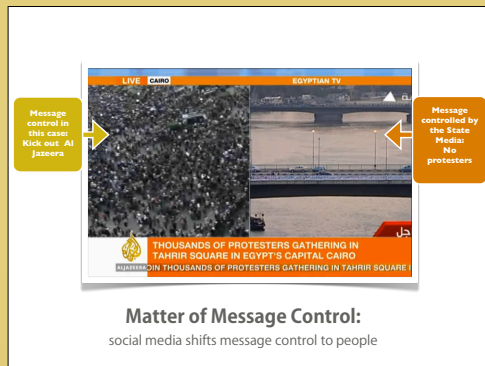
Message control in this case: Kick out Al Jazeera

LIVE CAIRO

EGYPTIAN TV

Message controlled by the State Media: No protesters

جل

THOUSANDS OF PROTESTERS GATHERING IN TAHRIR SQUARE IN EGYPT'S CAPITAL CAIRO

ALJAZEERA

ON THOUSANDS OF PROTESTERS GATHERING IN TAHRIR SQUARE I

Matter of Message Control:

social media shifts message control to people